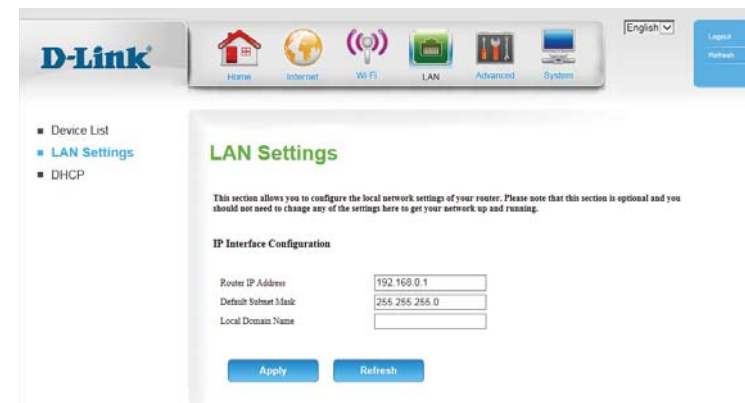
D-Link

Home Internet Wi-Fi LAN Advanced System

English

Logout
Refresh

Device List
LAN Settings
DHCP

LAN Settings

This section allows you to configure the local network settings of your router. Please note that this section is optional and you should not need to change any of the settings here to get your network up and running.

IP Interface Configuration

| Router IP Address | 192.168.0.1 |
|---|---|
| Default Subnet Mask | 255.255.255.0 |
| Local Domain Name | |

Apply Refresh